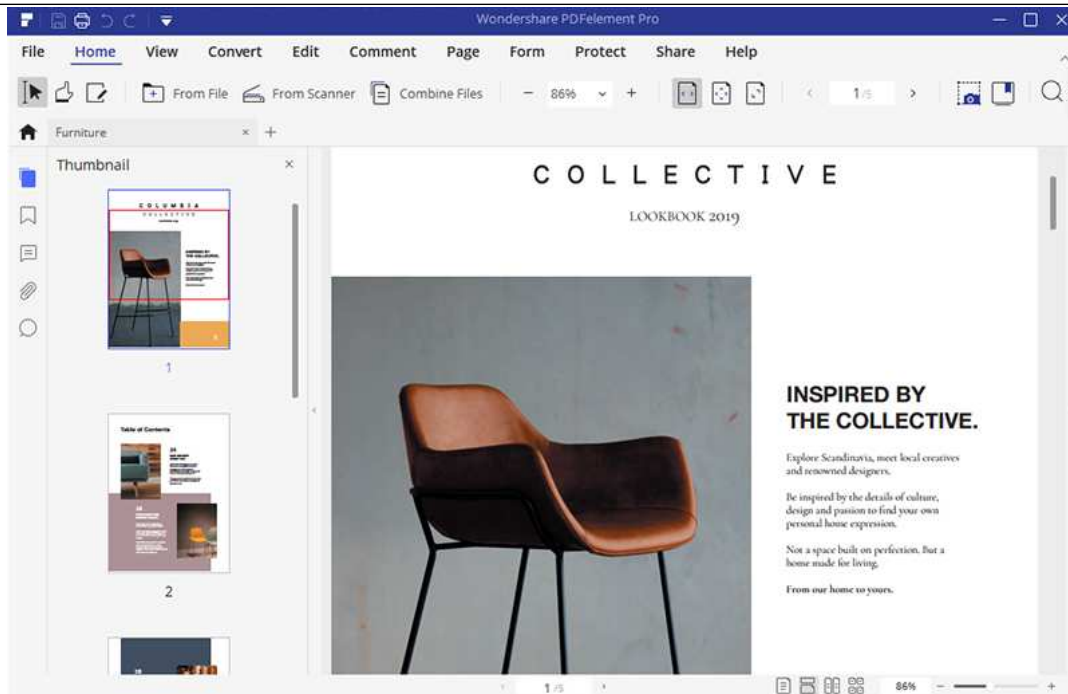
Wondershare PDFelement Pro

File Home View Convert Edit Comment Page Form Protect Share Help

From File From Scanner Combine Files – 86% + 1/5

Furniture × +

Thumbnail ×

1

2

COLLECTIVE

LOOKBOOK 2019

INSPIRED BY THE COLLECTIVE.

Explore Scandinavia, meet local creatives and renowned designers.

Be inspired by the details of culture, design and passion to find your own personal house expression.

Not a space built on perfection. But a home made for living.

From our home to yours.

1/5

86%